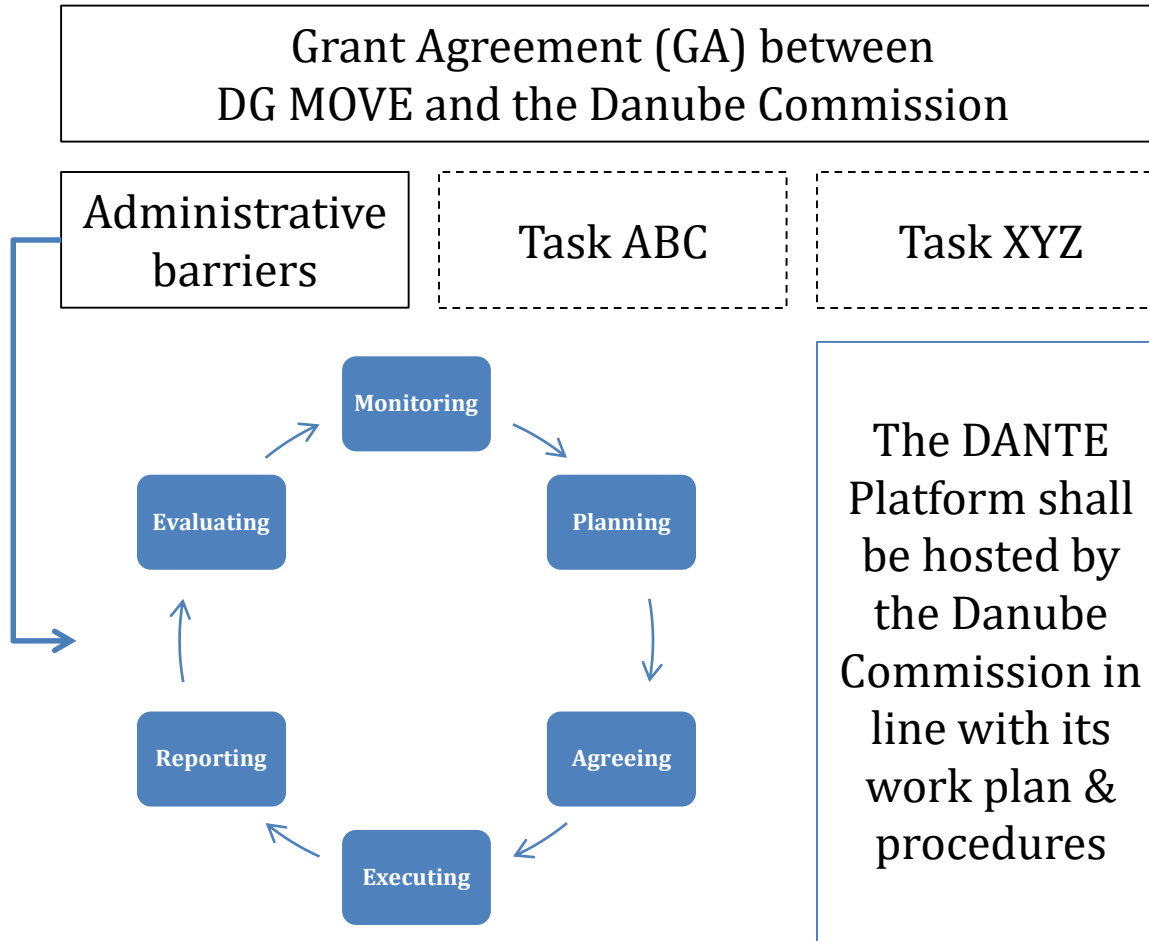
Grant Agreement (GA) between DG MOVE and the Danube Commission

Administrative barriers

Task ABC

Task XYZ

Monitoring

Planning

Agreeing

Executing

Reporting

Evaluating

The DANTE Platform shall be hosted by the Danube Commission in line with its work plan & procedures